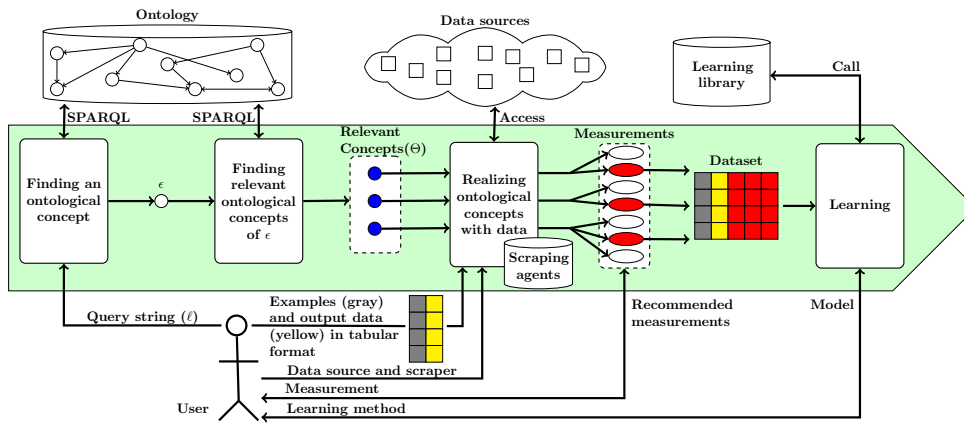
Ontology

Data sources

Learning library

Call

SPARQL

SPARQL

Access

Relevant Concepts($\Theta$)

Measurements

Dataset

Finding an ontological concept

$\epsilon$

Finding relevant ontological concepts of $\epsilon$

Realizing ontological concepts with data

Scraping agents

Learning

Query string ($\ell$)

Examples (gray) and output data (yellow) in tabular format

Recommended measurements

Model

Data source and scraper

Measurement

User

Learning method